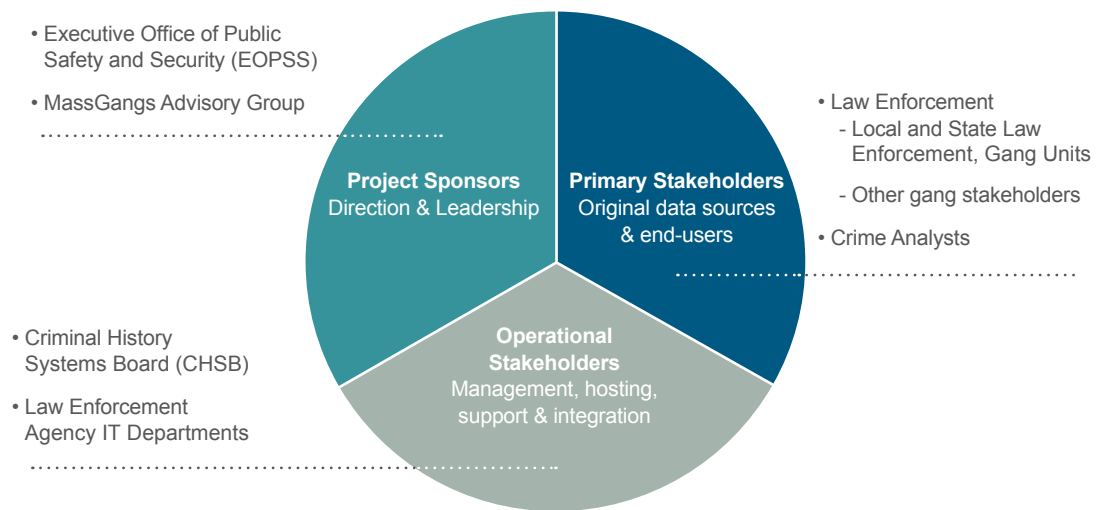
• Executive Office of Public Safety and Security (EOPSS)

• MassGangs Advisory Group

Project Sponsors
Direction & Leadership

Primary Stakeholders
Original data sources & end-users

• Law Enforcement
- Local and State Law Enforcement, Gang Units
- Other gang stakeholders

• Crime Analysts

• Criminal History Systems Board (CHSB)

• Law Enforcement Agency IT Departments

Operational Stakeholders
Management, hosting, support & integration